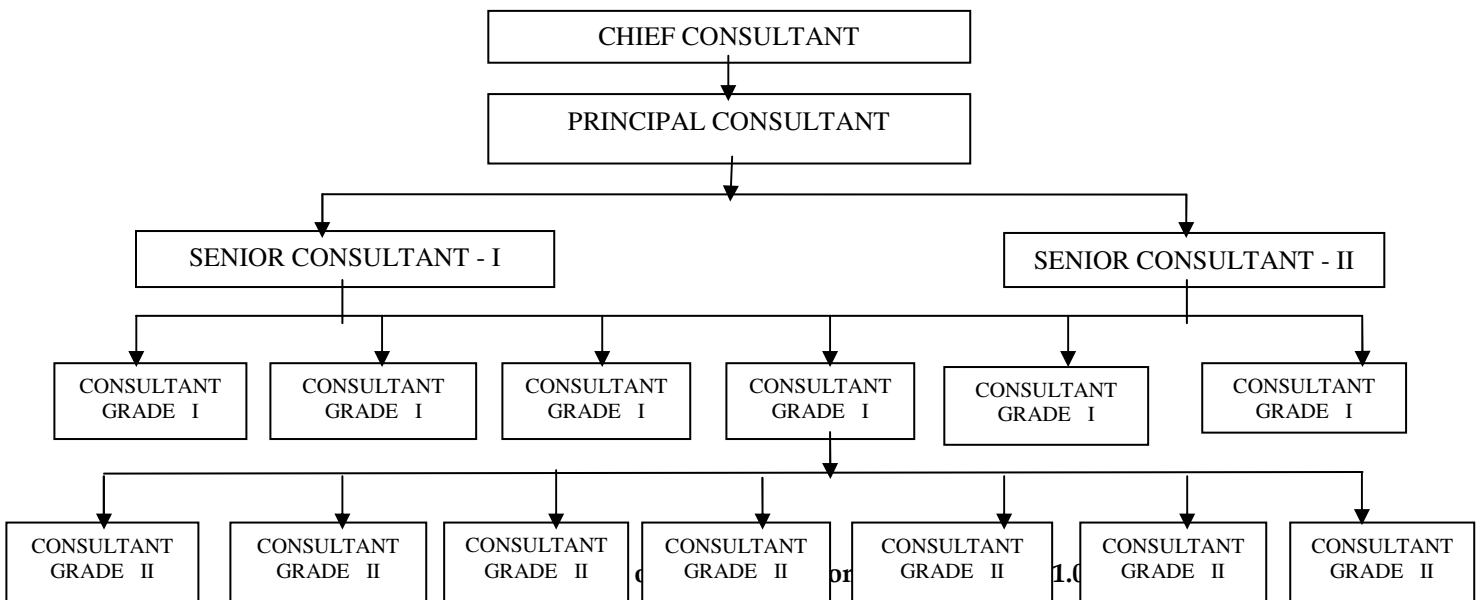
CHIEF CONSULTANT

PRINCIPAL CONSULTANT

SENIOR CONSULTANT - I

SENIOR CONSULTANT - II

CONSULTANT GRADE I

CONSULTANT GRADE I

CONSULTANT GRADE I

CONSULTANT GRADE I

CONSULTANT GRADE I

CONSULTANT GRADE I

CONSULTANT GRADE II

CONSULTANT GRADE II

CONSULTANT GRADE II

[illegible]

CONSULTANT GRADE II

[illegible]

CONSULTANT GRADE II

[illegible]

CONSULTANT GRADE II

CONSULTANT GRADE II